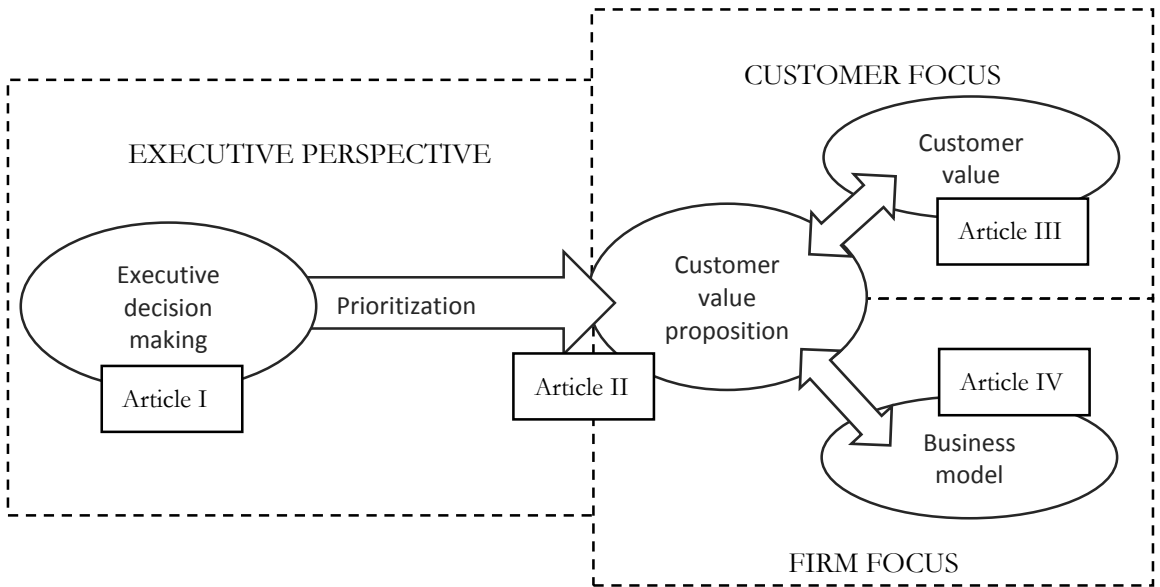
CUSTOMER FOCUS

EXECUTIVE PERSPECTIVE

Customer value

Article III

Executive decision making

Prioritization

Customer value proposition

Article I

Article II

Article IV

Business model

FIRM FOCUS